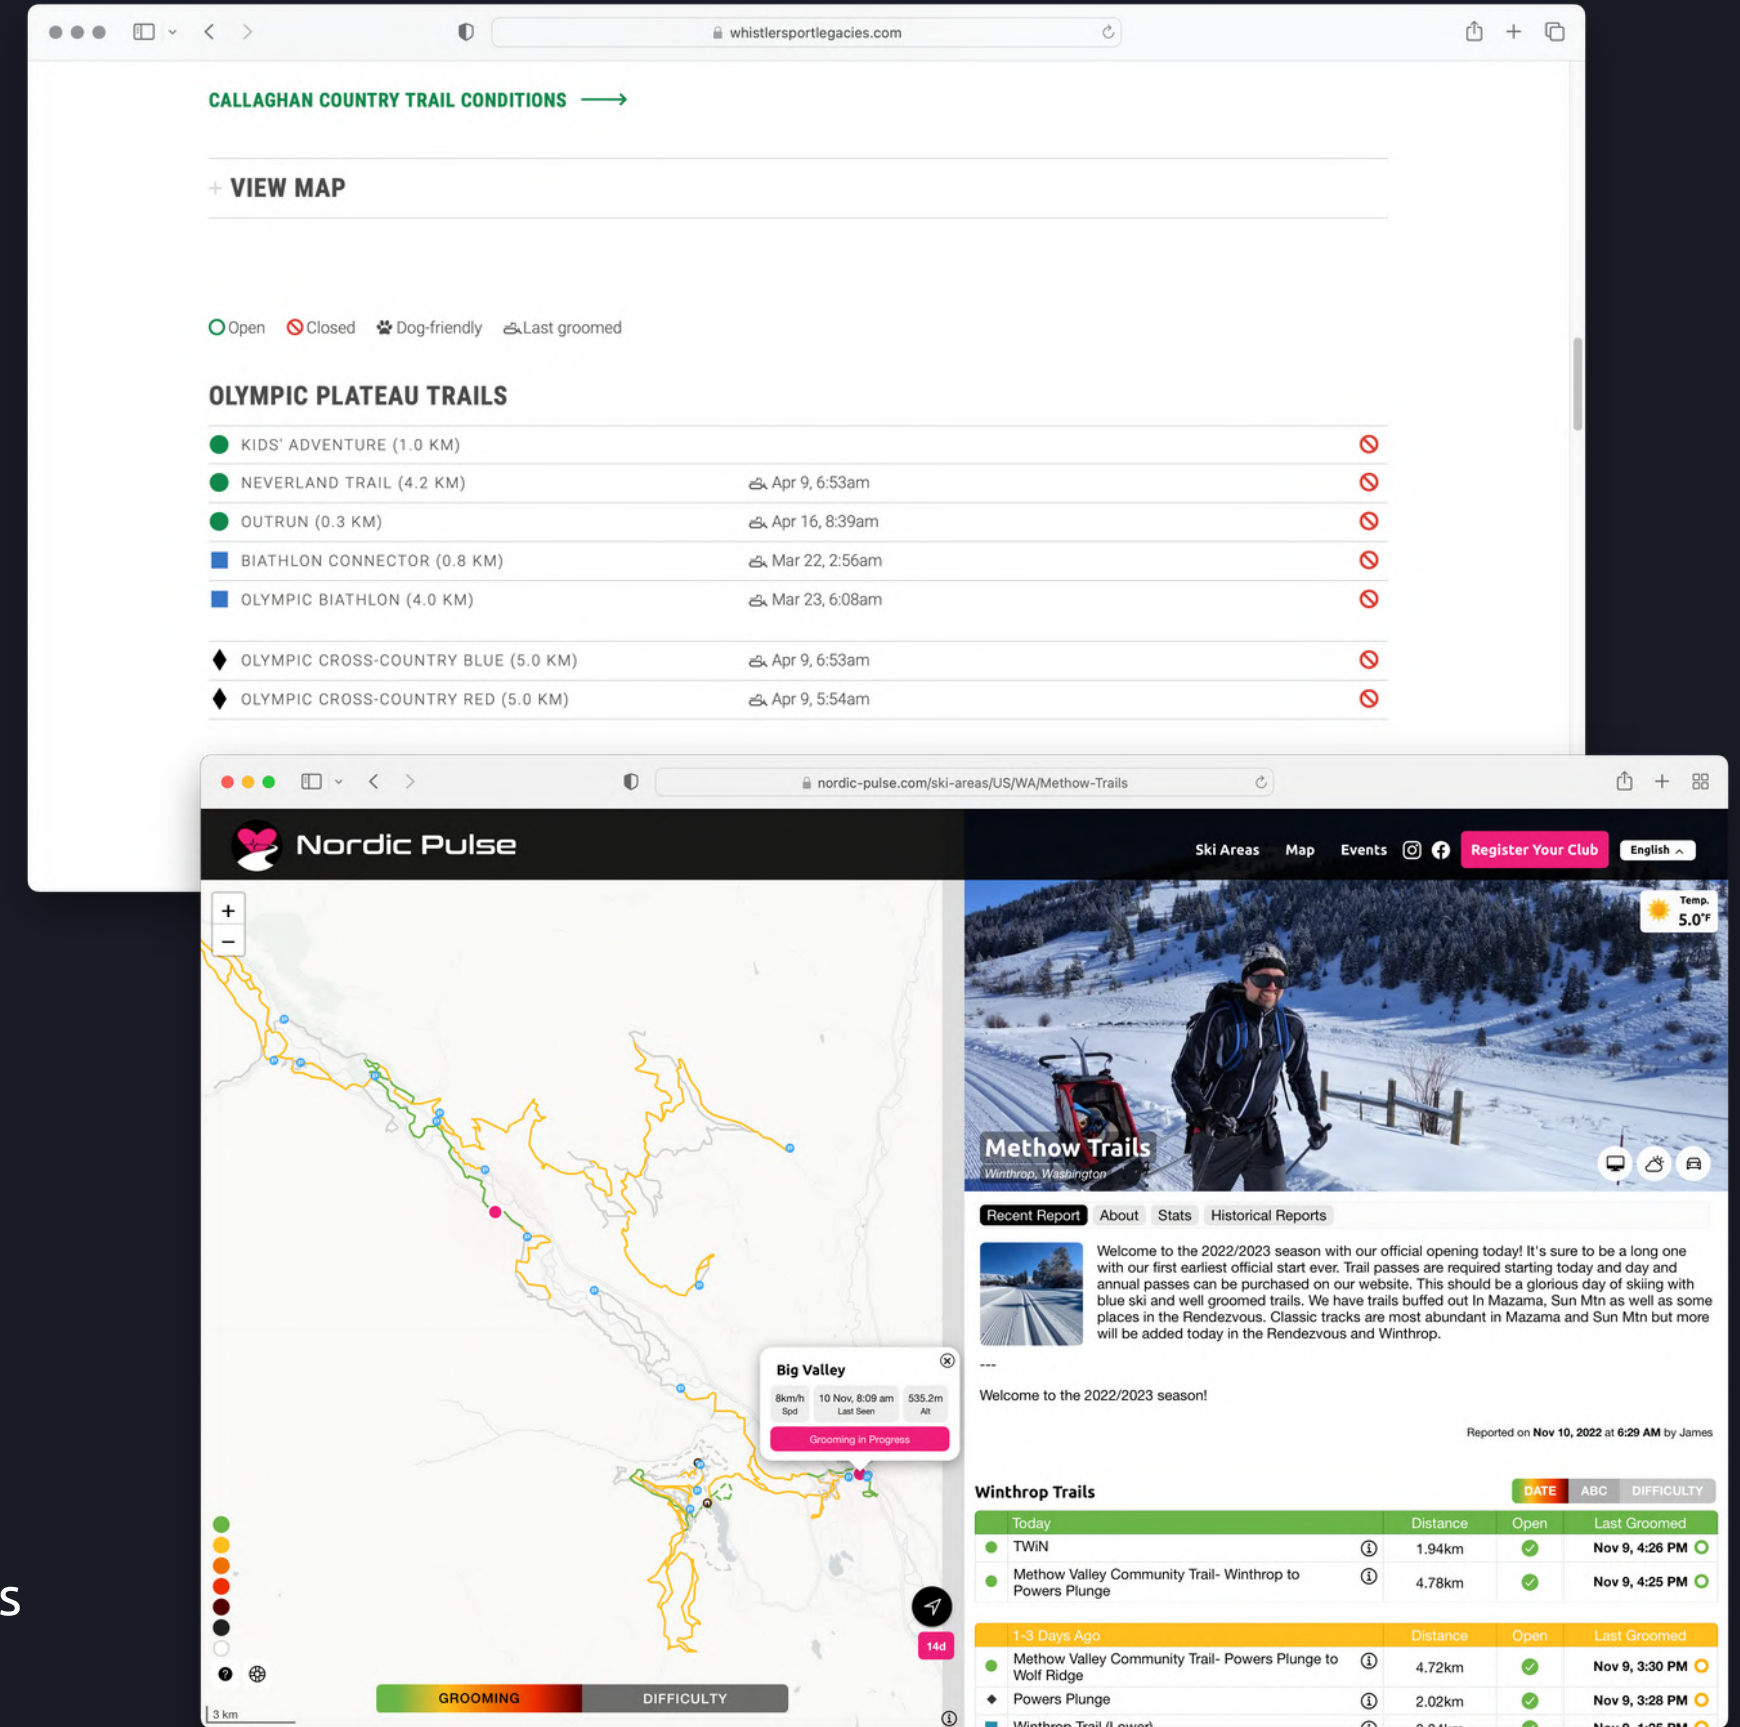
whistlersportlegacies.com

CALLAGHAN COUNTRY TRAIL CONDITIONS ⟶

+ VIEW MAP

Open Closed Dog-friendly Last groomed

OLYMPIC PLATEAU TRAILS

| | | |
|---|---|---|
| KIDS' ADVENTURE (1.0 KM) | | |
| NEVERLAND TRAIL (4.2 KM) | Apr 9, 6:53am | |
| OUTRUN (0.3 KM) | Apr 16, 8:39am | |
| BIATHLON CONNECTOR (0.8 KM) | Mar 22, 2:56am | |
| OLYMPIC BIATHLON (4.0 KM) | Mar 23, 6:08am | |
| OLYMPIC CROSS-COUNTRY BLUE (5.0 KM) | Apr 9, 6:53am | |
| OLYMPIC CROSS-COUNTRY RED (5.0 KM) | Apr 9, 5:54am | |

nordic-pulse.com/ski-areas/US/WA/Methow-Trails

Nordic Pulse

Ski Areas Map Events Register Your Club English

Temp. 5.0°F

Methow Trails
Winthrop, Washington

Recent Report About Stats Historical Reports

Welcome to the 2022/2023 season with our official opening today! It's sure to be a long one with our first earliest official start ever. Trail passes are required starting today and day and annual passes can be purchased on our website. This should be a glorious day of skiing with blue ski and well groomed trails. We have trails buffed out In Mazama, Sun Mtn as well as some places in the Rendezvous. Classic tracks are most abundant in Mazama and Sun Mtn but more will be added today in the Rendezvous and Winthrop.

---

Welcome to the 2022/2023 season!

Reported on Nov 10, 2022 at 6:29 AM by James

Big Valley
8km/h Spd | 10 Nov, 8:09 am Last Seen | 535.2m Alt
Grooming in Progress

Winthrop Trails DATE ABC DIFFICULTY

| Today | Distance | Open | Last Groomed |
|---|---|---|---|
| TWiN | 1.94km | | Nov 9, 4:26 PM |
| Methow Valley Community Trail- Winthrop to Powers Plunge | 4.78km | | Nov 9, 4:25 PM |
| 1-3 Days Ago | Distance | Open | Last Groomed |
| Methow Valley Community Trail- Powers Plunge to Wolf Ridge | 4.72km | | Nov 9, 3:30 PM |
| Powers Plunge | 2.02km | | Nov 9, 3:28 PM |

14d

GROOMING DIFFICULTY

3 km